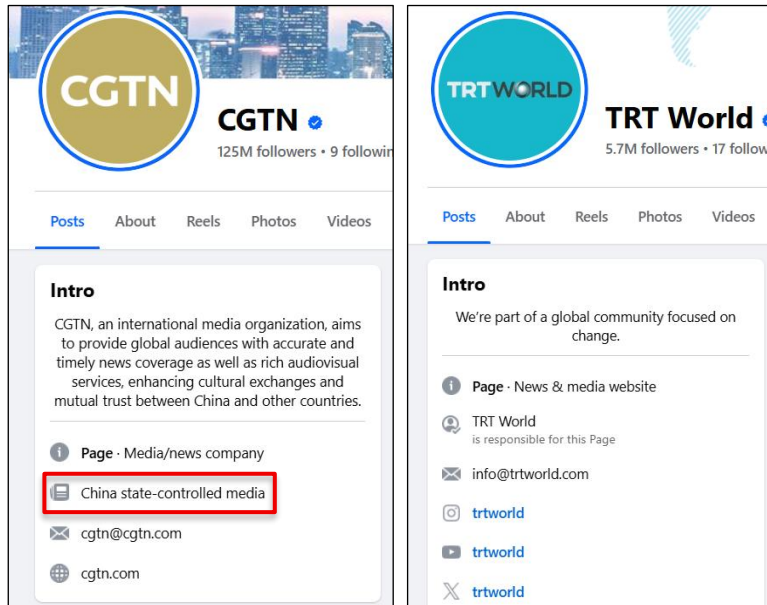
CGTN

CGTN

125M followers • 9 followin

Posts About Reels Photos Videos

Intro

CGTN, an international media organization, aims to provide global audiences with accurate and timely news coverage as well as rich audiovisual services, enhancing cultural exchanges and mutual trust between China and other countries.

Page · Media/news company

China state-controlled media

cgtn@cgtn.com

cgtn.com

TRTWORLD

TRT World

5.7M followers • 17 follow

Posts About Reels Photos Videos

Intro

We're part of a global community focused on change.

Page · News & media website

TRT World
is responsible for this Page

info@trtworld.com

trtworld

trtworld

trtworld